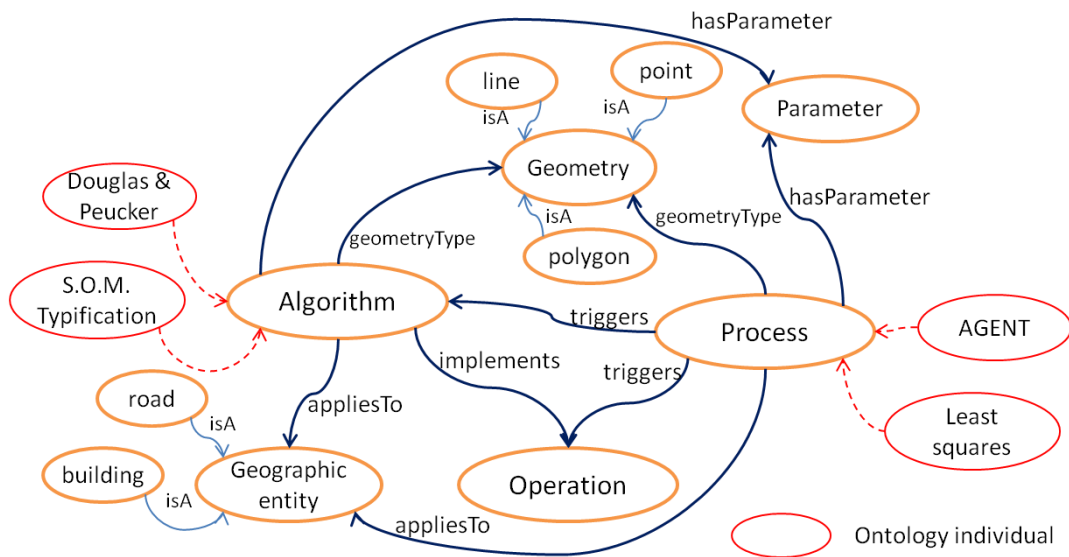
hasParameter

line

point

isA

isA

Parameter

Geometry

Douglas & Peucker

hasParameter

isA

geometryType

geometryType

polygon

S.O.M. Typification

Algorithm

triggers

Process

AGENT

implements

triggers

road

appliesTo

isA

Least squares

building

Geographic entity

isA

Operation

appliesTo

Ontology individual